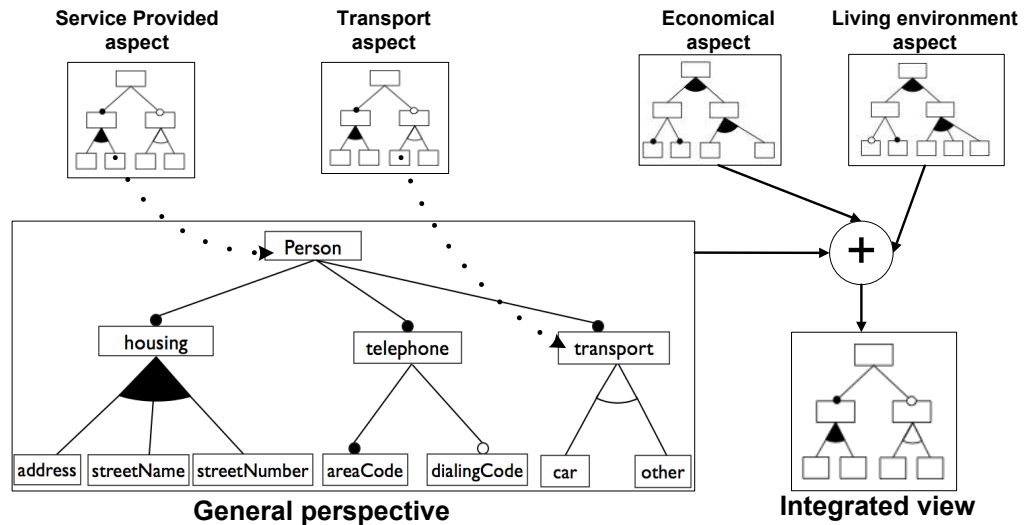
Service Provided aspect

Transport aspect

Economical aspect

Living environment aspect

Person

housing

telephone

transport

address

streetName

streetNumber

areaCode

dialingCode

car

other

+

General perspective

Integrated view